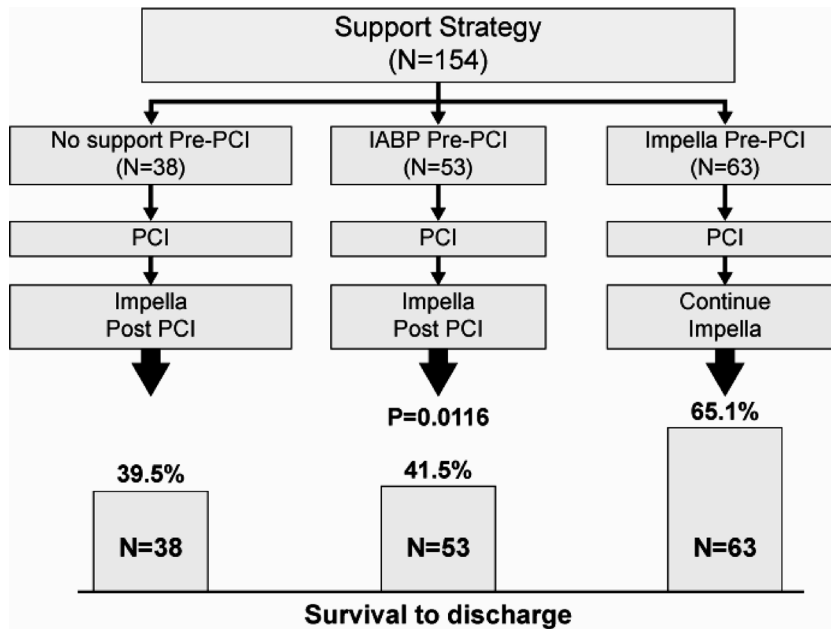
Support Strategy
(N=154)

No support Pre-PCI
(N=38)

PCI

Impella
Post PCI

IABP Pre-PCI
(N=53)

PCI

Impella
Post PCI

Impella Pre-PCI
(N=63)

PCI

Continue
Impella

P=0.0116

39.5%
N=38

41.5%
N=53

65.1%
N=63

Survival to discharge